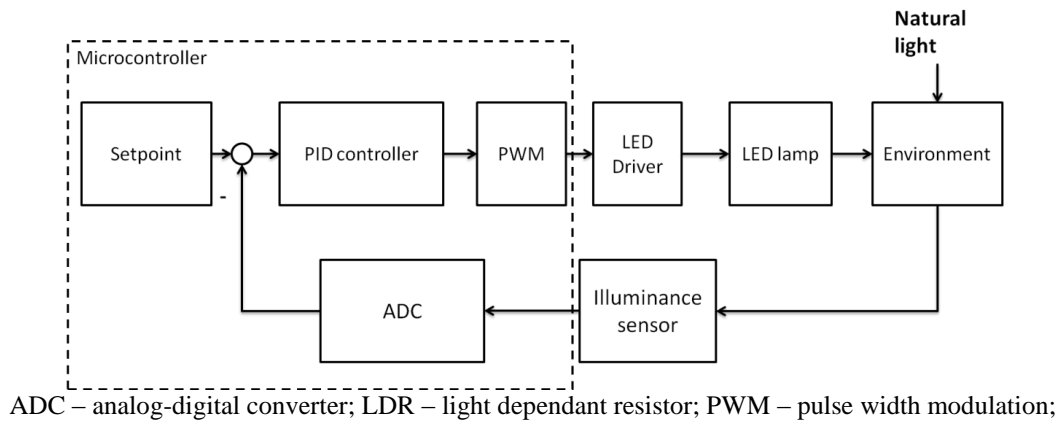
Natural light

Microcontroller

Setpoint

-

PID controller

PWM

LED Driver

LED lamp

Environment

ADC

Illuminance sensor

ADC – analog-digital converter; LDR – light dependant resistor; PWM – pulse width modulation;